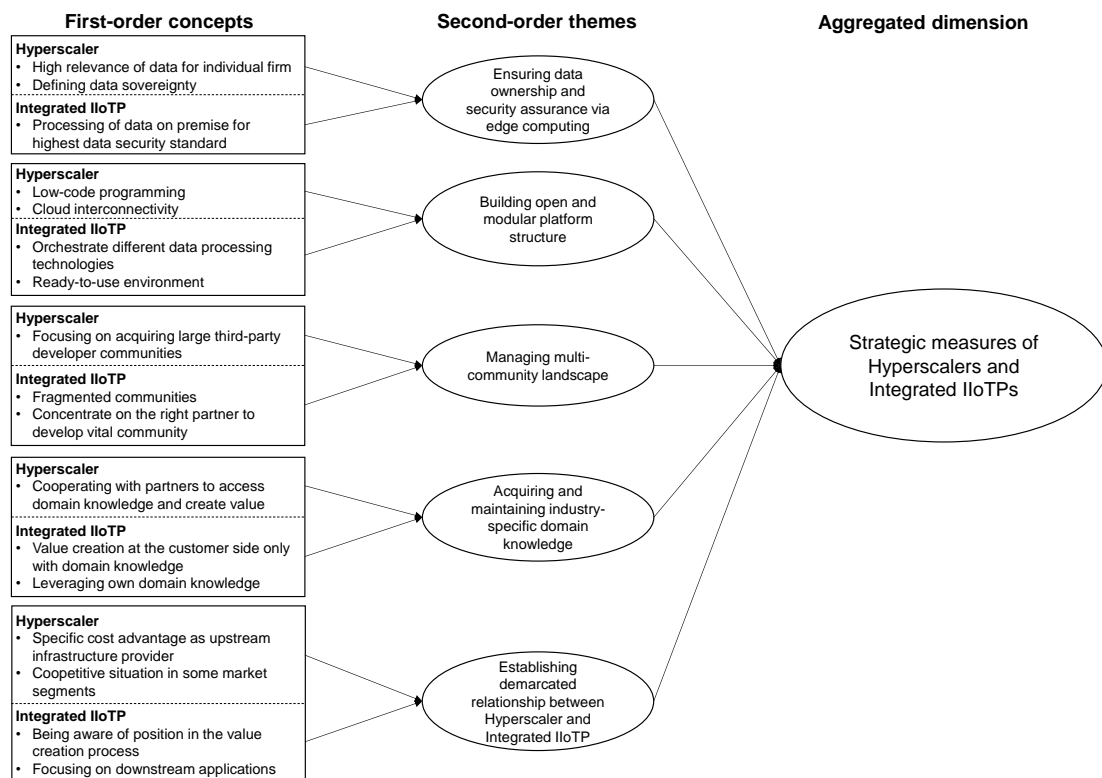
First-order concepts

Second-order themes

Aggregated dimension

Hyperscaler
• High relevance of data for individual firm
• Defining data sovereignty

Integrated IIoTP
• Processing of data on premise for highest data security standard

Ensuring data ownership and security assurance via edge computing

Hyperscaler
• Low-code programming
• Cloud interconnectivity

Integrated IIoTP
• Orchestrate different data processing technologies
• Ready-to-use environment

Building open and modular platform structure

Hyperscaler
• Focusing on acquiring large third-party developer communities

Integrated IIoTP
• Fragmented communities
• Concentrate on the right partner to develop vital community

Managing multi-community landscape

Strategic measures of Hyperscalers and Integrated IIoTPs

Hyperscaler
• Cooperating with partners to access domain knowledge and create value

Integrated IIoTP
• Value creation at the customer side only with domain knowledge
• Leveraging own domain knowledge

Acquiring and maintaining industry-specific domain knowledge

Hyperscaler
• Specific cost advantage as upstream infrastructure provider
• Coopetitive situation in some market segments

Integrated IIoTP
• Being aware of position in the value creation process
• Focusing on downstream applications

Establishing demarcated relationship between Hyperscaler and Integrated IIoTP